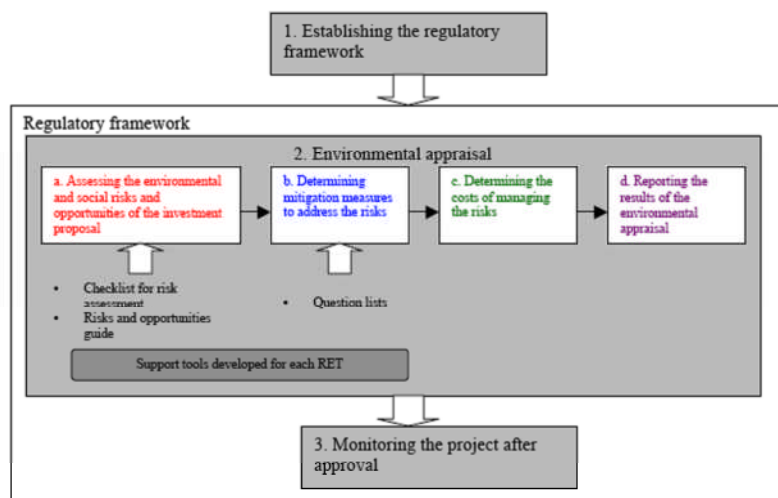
1. Establishing the regulatory framework

Regulatory framework

2. Environmental appraisal

a. Assessing the environmental and social risks and opportunities of the investment proposal

b. Determining mitigation measures to address the risks

c. Determining the costs of managing the risks

d. Reporting the results of the environmental appraisal

- Checklist for risk assessment
- Risks and opportunities guide

- Question lists

Support tools developed for each RET

3. Monitoring the project after approval